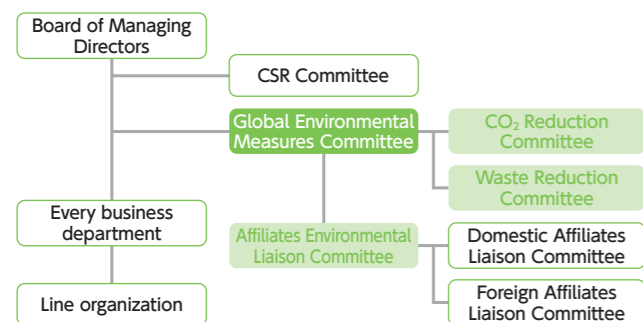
Board of Managing Directors

CSR Committee

Global Environmental Measures Committee

$CO_2$ Reduction Committee

Waste Reduction Committee

Every business department

Affiliates Environmental Liaison Committee

Domestic Affiliates Liaison Committee

Line organization

Foreign Affiliates Liaison Committee